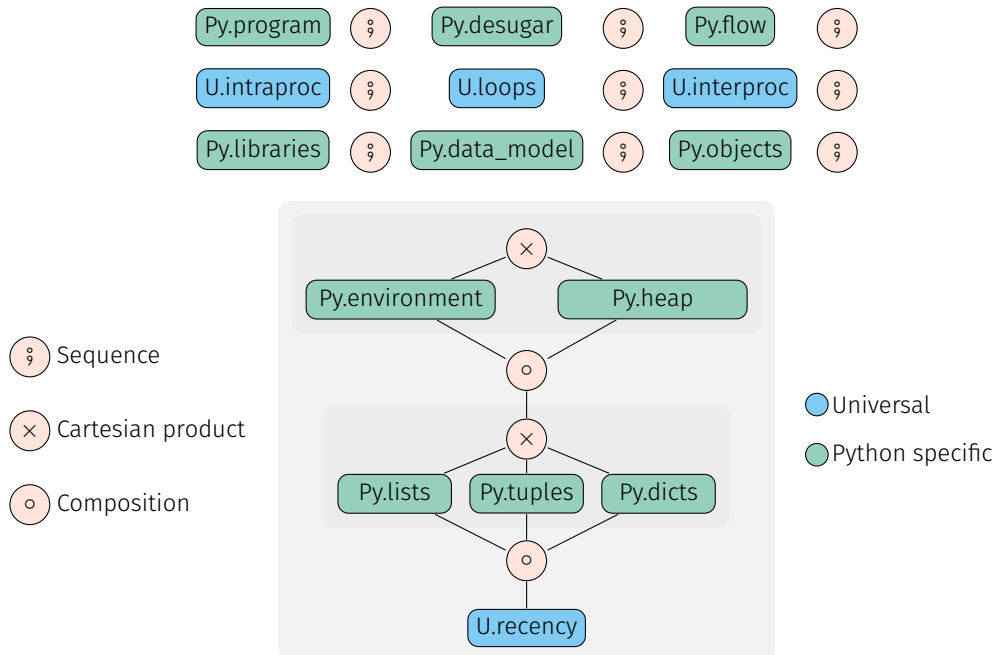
Py.program $⨾$ Py.desugar $⨾$ Py.flow $⨾$

U.intraproc $⨾$ U.loops $⨾$ U.interproc $⨾$

Py.libraries $⨾$ Py.data_model $⨾$ Py.objects $⨾$

$\times$

Py.environment Py.heap

$\circ$

$\times$

Py.lists Py.tuples Py.dicts

$\circ$

U.recency

$⨾$ Sequence

$\times$ Cartesian product

$\circ$ Composition

Universal

Python specific